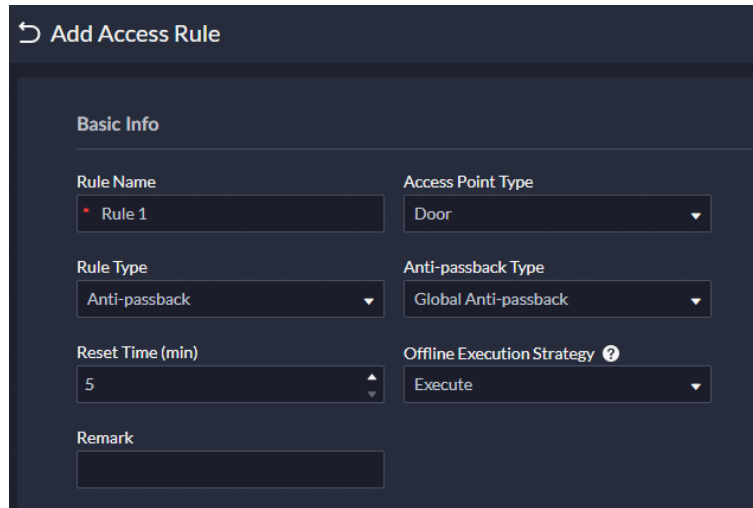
Add Access Rule

Basic Info

Rule Name
* Rule 1

Access Point Type
Door

Rule Type
Anti-passback

Anti-passback Type
Global Anti-passback

Reset Time (min)
5

Offline Execution Strategy
Execute

Remark